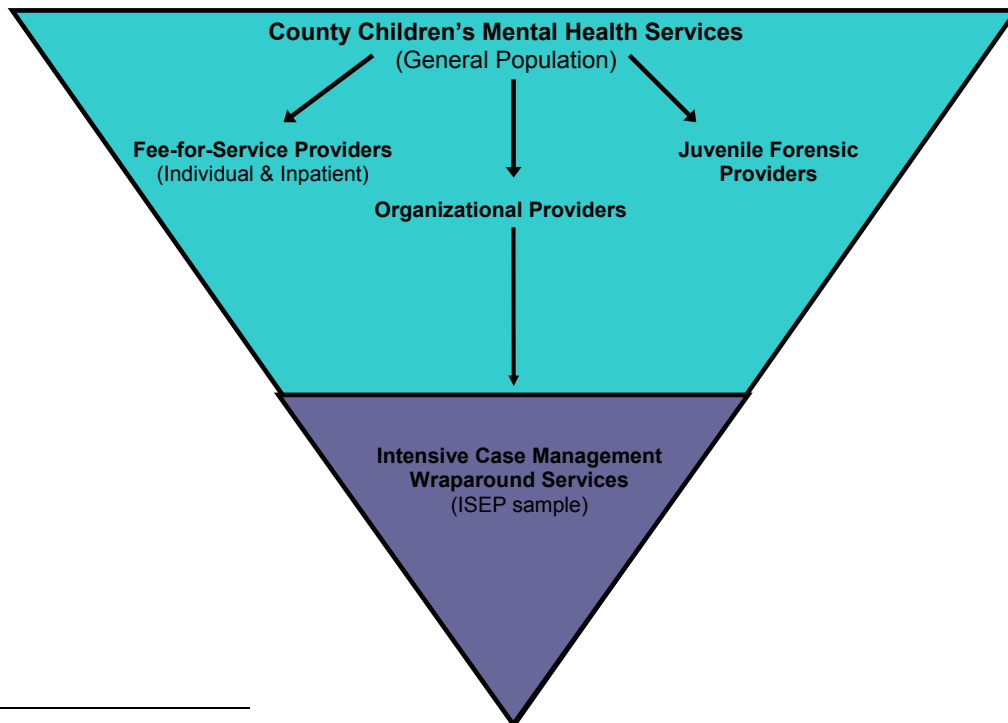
County Children's Mental Health Services
(General Population)

Fee-for-Service Providers
(Individual & Inpatient)

Organizational Providers

Juvenile Forensic Providers

Intensive Case Management Wraparound Services
(ISEP sample)